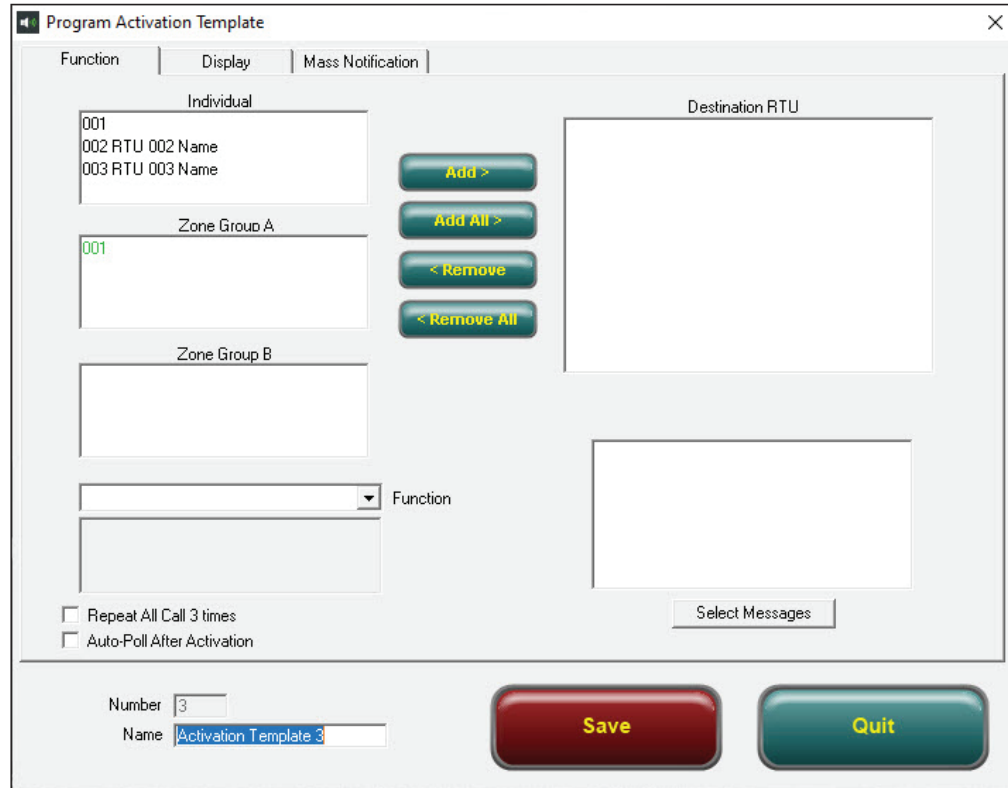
Program Activation Template

Function | Display | Mass Notification

Individual
001
002 RTU 002 Name
003 RTU 003 Name

Zone Group A
001

Zone Group B

Add >
Add All >
< Remove
< Remove All

Destination RTU

Function

Select Messages

Repeat All Call 3 times
Auto-Poll After Activation

Number 3
Name Activation Template 3

Save
Quit